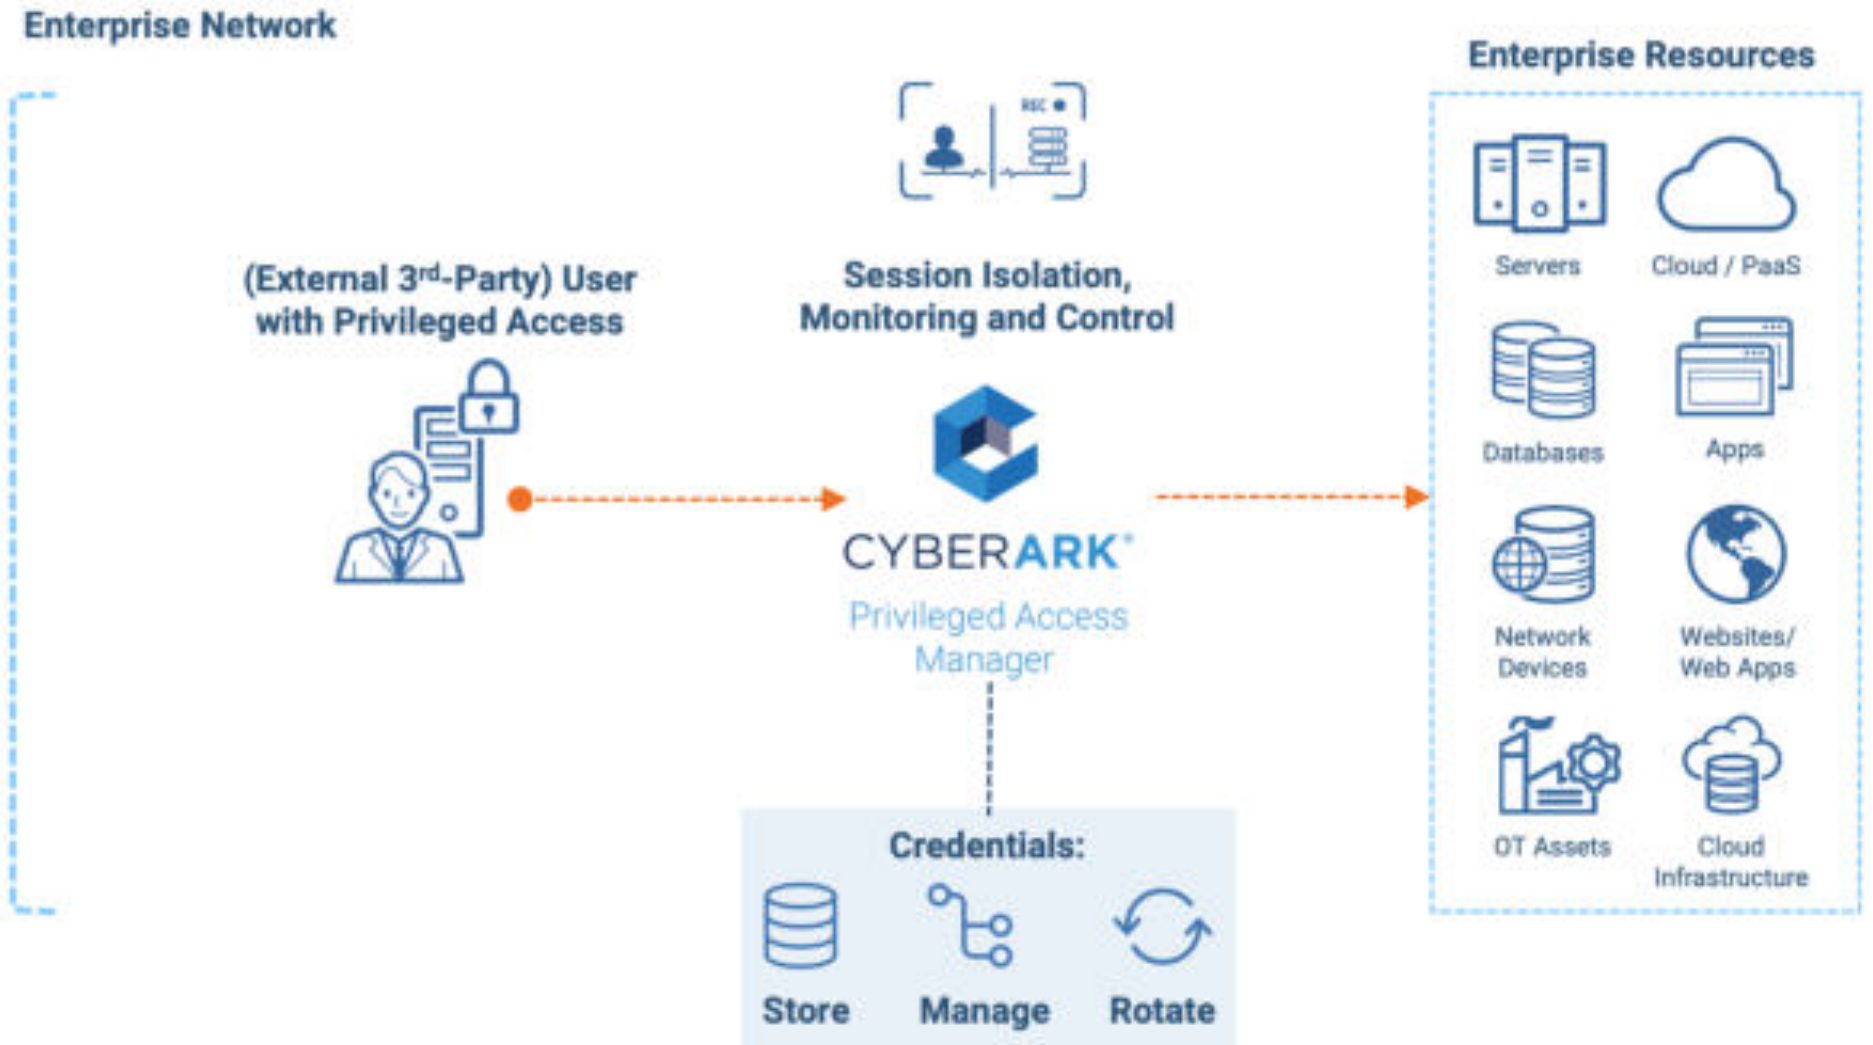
Enterprise Network

REC

(External 3$^{rd}$-Party) User with Privileged Access

Session Isolation, Monitoring and Control

CYBERARK®

Privileged Access Manager

Credentials:

Store Manage Rotate

Enterprise Resources

Servers

Cloud / PaaS

Databases

Apps

Network Devices

Websites/ Web Apps

OT Assets

Cloud Infrastructure